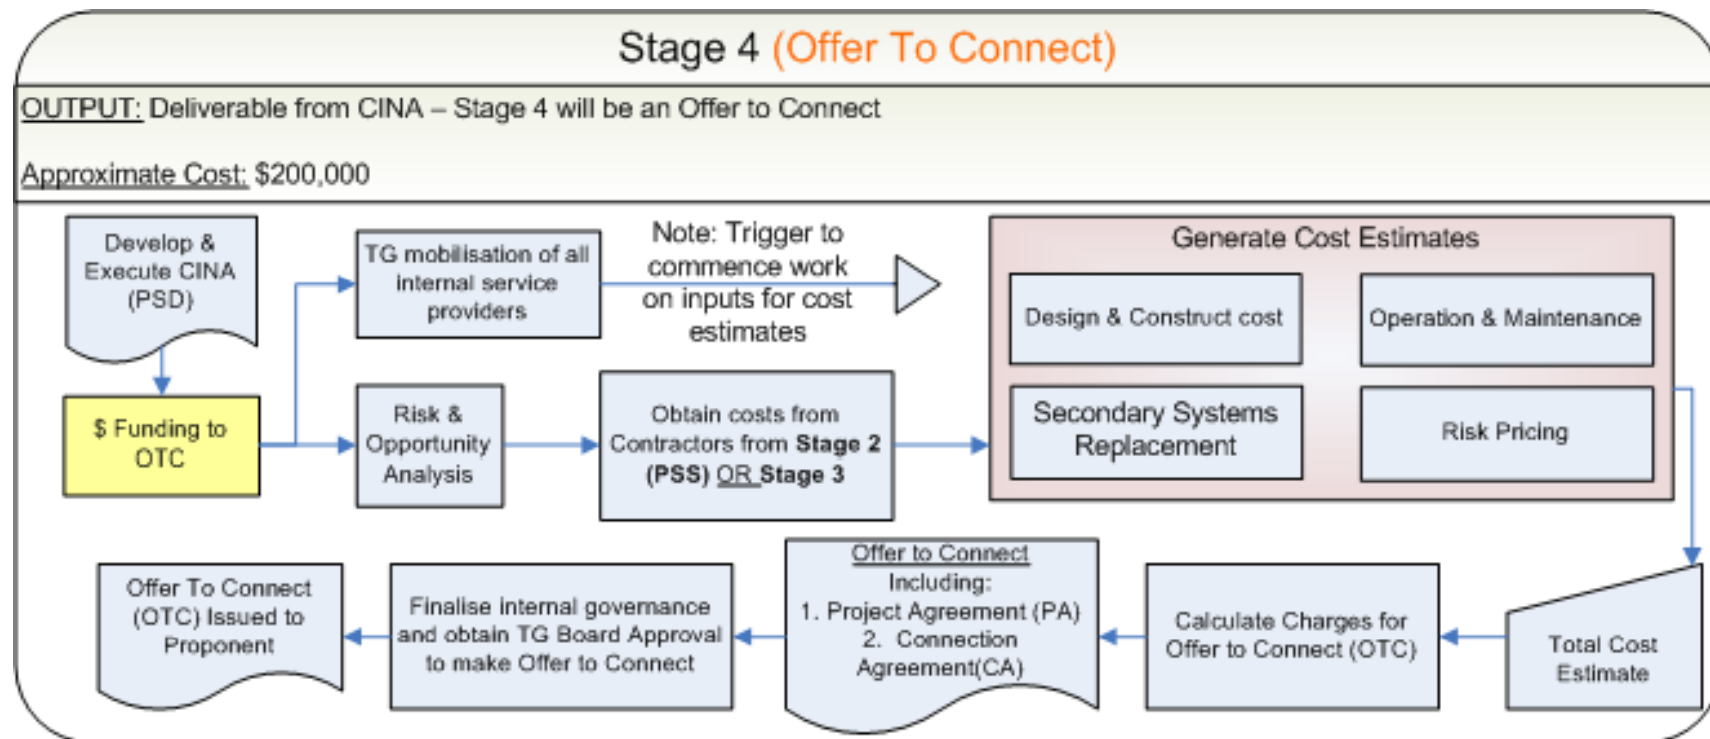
Stage 4 (Offer To Connect)

OUTPUT: Deliverable from CINA – Stage 4 will be an Offer to Connect

Approximate Cost: $200,000

Develop & Execute CINA (PSD)

$ Funding to OTC

TG mobilisation of all internal service providers

Note: Trigger to commence work on inputs for cost estimates

Risk & Opportunity Analysis

Obtain costs from Contractors from Stage 2 (PSS) OR Stage 3

Generate Cost Estimates

Design & Construct cost

Operation & Maintenance

Secondary Systems Replacement

Risk Pricing

Total Cost Estimate

Calculate Charges for Offer to Connect (OTC)

Offer to Connect Including:
1. Project Agreement (PA)
2. Connection Agreement(CA)

Finalise internal governance and obtain TG Board Approval to make Offer to Connect

Offer To Connect (OTC) Issued to Proponent